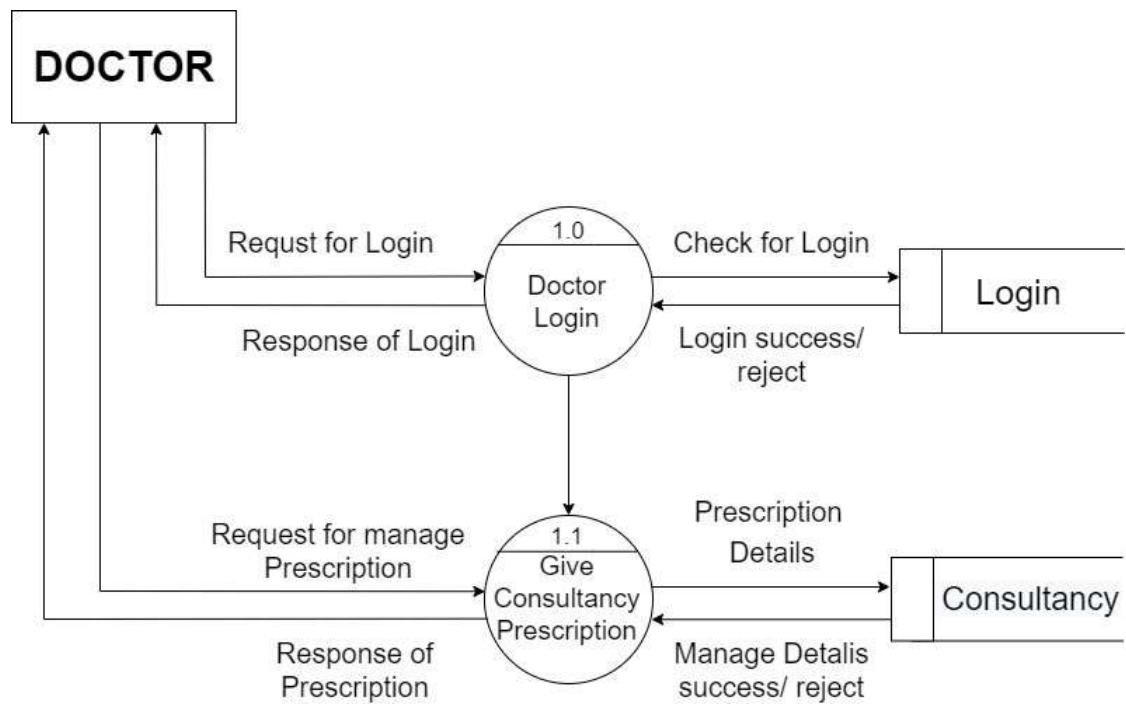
DOCTOR

Requst for Login

Response of Login

1.0

Doctor Login

Check for Login

Login success/ reject

Login

Request for manage Prescription

Response of Prescription

1.1

Give Consultancy Prescription

Prescription Details

Manage Detalis success/ reject

Consultancy